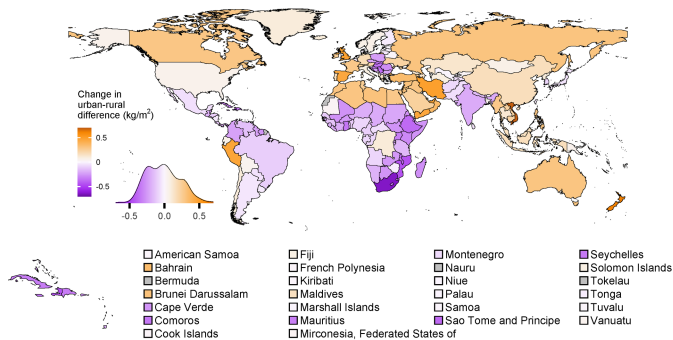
Change in urban-rural difference (kg/m$^2$)

0.5

0

-0.5

-0.5 0.0 0.5

American Samoa
Bahrain
Bermuda
Brunei Darussalam
Cape Verde
Comoros
Cook Islands

Fiji
French Polynesia
Kiribati
Maldives
Marshall Islands
Mauritius
Mirconesia, Federated States of

Montenegro
Nauru
Niue
Palau
Samoa
Sao Tome and Principe

Seychelles
Solomon Islands
Tokelau
Tonga
Tuvalu
Vanuatu